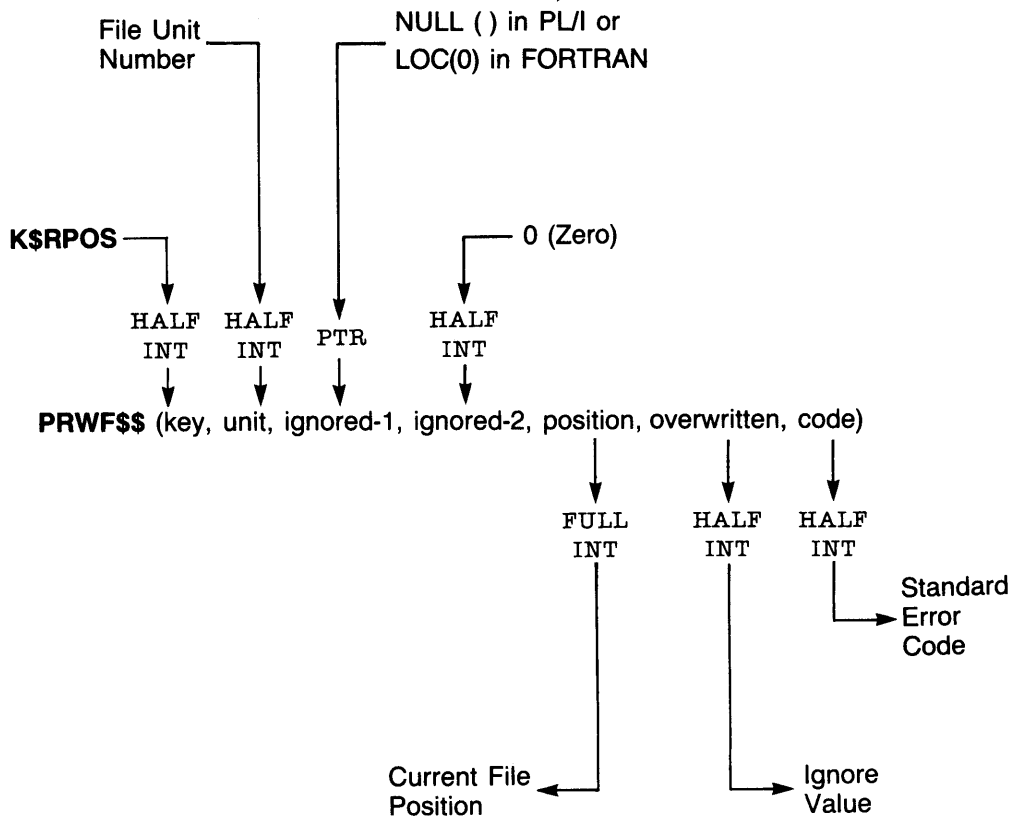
File Unit Number

NULL ( ) in PL/I or LOC(0) in FORTRAN

K$RPOS

0 (Zero)

HALF INT

HALF INT

PTR

HALF INT

PRWF$$ (key, unit, ignored-1, ignored-2, position, overwritten, code)

FULL INT

HALF INT

HALF INT

Standard Error Code

Current File Position

Ignore Value